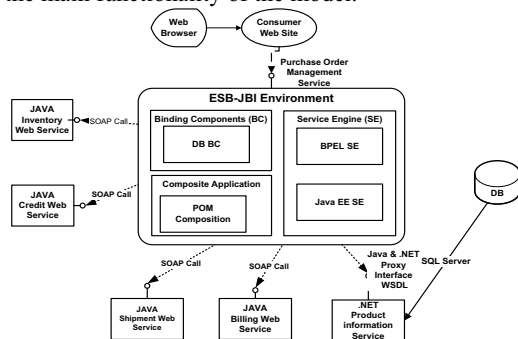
the main functionality of the model.

Web Browser

Consumer Web Site

Purchase Order Management Service

ESB-JBI Environment

JAVA Inventory Web Service

SOAP Call

Binding Components (BC)

DB BC

Service Engine (SE)

BPEL SE

JAVA Credit Web Service

SOAP Call

Composite Application

POM Composition

Java EE SE

DB

SQL Server

SOAP Call

SOAP Call

Java & .NET Proxy Interface WSDL

JAVA Shipment Web Service

JAVA Billing Web Service

.NET Product information Service